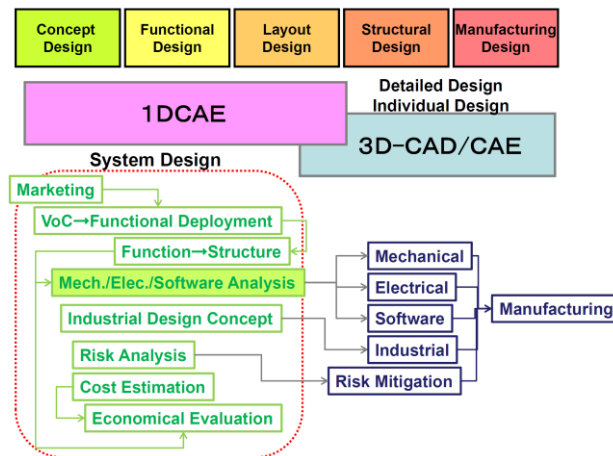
Concept Design

Functional Design

Layout Design

Structural Design

Manufacturing Design

1DCAE

Detailed Design
Individual Design

3D-CAD/CAE

System Design

Marketing

VoC→Functional Deployment

Function→Structure

Mech./Elec./Software Analysis

Industrial Design Concept

Risk Analysis

Cost Estimation

Economical Evaluation

Mechanical

Electrical

Software

Industrial

Risk Mitigation

Manufacturing